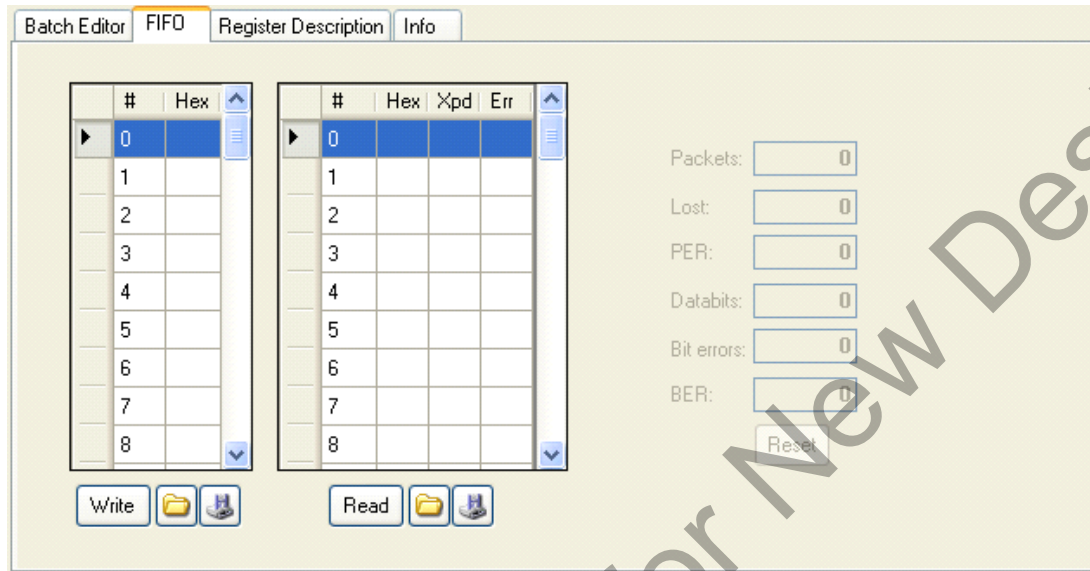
Batch Editor | FIFO | Register Description | Info

| # | Hex |
|---|---|
| 0 | |
| 1 | |
| 2 | |
| 3 | |
| 4 | |
| 5 | |
| 6 | |
| 7 | |
| 8 | |

Write

| # | Hex | Xpd | Err |
|---|---|---|---|
| 0 | | | |
| 1 | | | |
| 2 | | | |
| 3 | | | |
| 4 | | | |
| 5 | | | |
| 6 | | | |
| 7 | | | |
| 8 | | | |

Read

Packets: 0
Lost: 0
PER: 0
Databits: 0
Bit errors: 0
BER: 0
Reset

for New Des